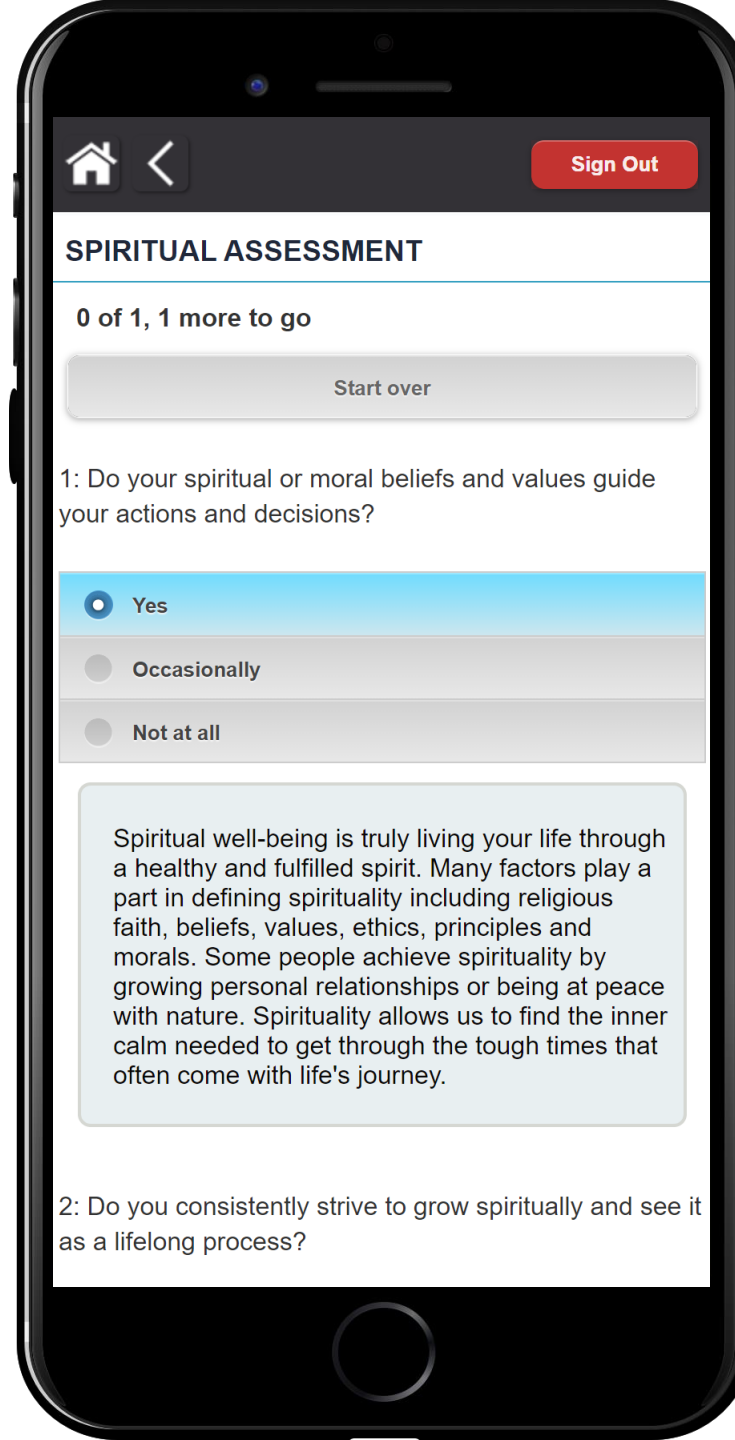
Sign Out

SPIRITUAL ASSESSMENT

0 of 1, 1 more to go

Start over

1: Do your spiritual or moral beliefs and values guide your actions and decisions?

Yes

Occasionally

Not at all

Spiritual well-being is truly living your life through a healthy and fulfilled spirit. Many factors play a part in defining spirituality including religious faith, beliefs, values, ethics, principles and morals. Some people achieve spirituality by growing personal relationships or being at peace with nature. Spirituality allows us to find the inner calm needed to get through the tough times that often come with life's journey.

2: Do you consistently strive to grow spiritually and see it as a lifelong process?